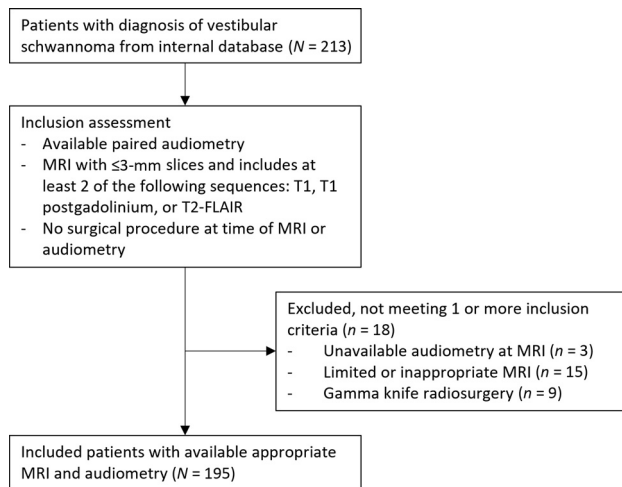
Patients with diagnosis of vestibular schwannoma from internal database ($N$ = 213)

Inclusion assessment
- Available paired audiometry
- MRI with ≤3-mm slices and includes at least 2 of the following sequences: T1, T1 postgadolinium, or T2-FLAIR
- No surgical procedure at time of MRI or audiometry

Excluded, not meeting 1 or more inclusion criteria ($n$ = 18)
- Unavailable audiometry at MRI ($n$ = 3)
- Limited or inappropriate MRI ($n$ = 15)
- Gamma knife radiosurgery ($n$ = 9)

Included patients with available appropriate MRI and audiometry ($N$ = 195)